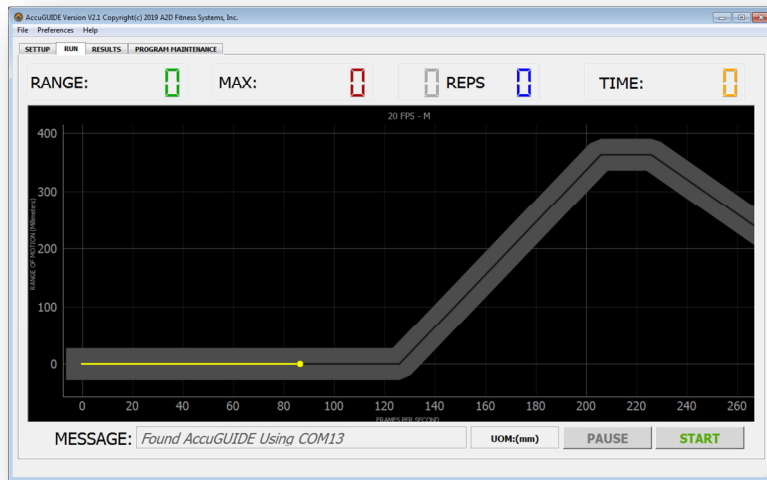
AccuGUIDE Version V2.1 Copyright(c) 2019 A2D Fitness Systems, Inc.

File Preferences Help

SETUP RUN RESULTS PROGRAM MAINTENANCE

RANGE: 0 MAX: 0 0 REPS 0 TIME: 0

20 FPS - M

400
300
200
100
0

RANGE OF MOTION (Millimeters)

0 20 40 60 80 100 120 140 160 180 200 220 240 260

FRAMES PER SECOND

MESSAGE: Found AccuGUIDE Using COM13

UOM:(mm)

PAUSE

START